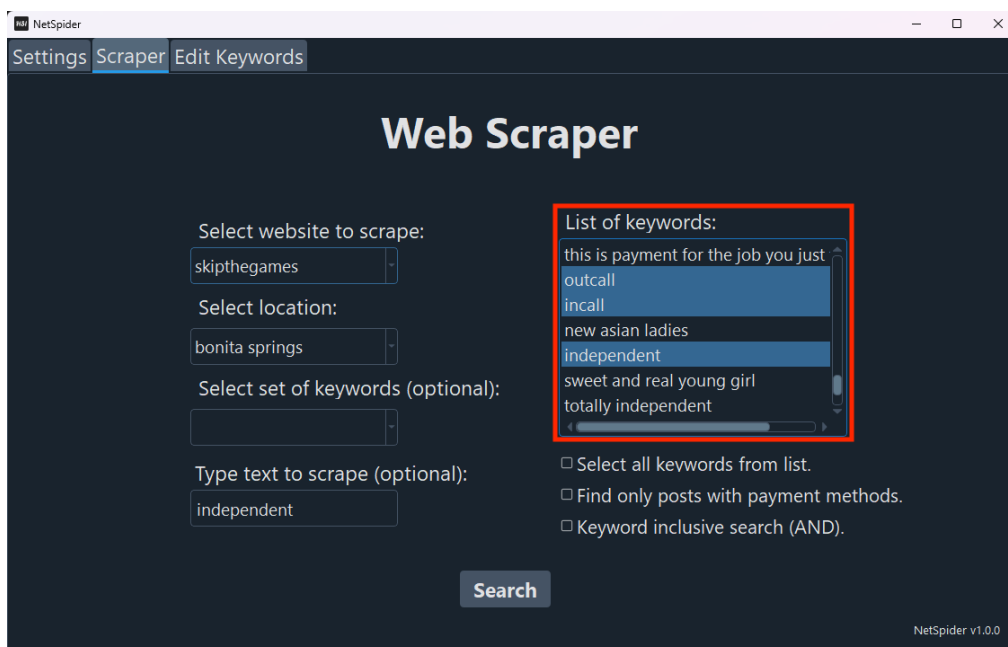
NetSpider

Settings Scraper Edit Keywords

Web Scraper

Select website to scrape:

skipthegames

Select location:

bonita springs

Select set of keywords (optional):

Type text to scrape (optional):

independent

List of keywords:

this is payment for the job you just

outcall

incall

new asian ladies

independent

sweet and real young girl

totally independent

Select all keywords from list.

Find only posts with payment methods.

Keyword inclusive search (AND).

Search

NetSpider v1.0.0